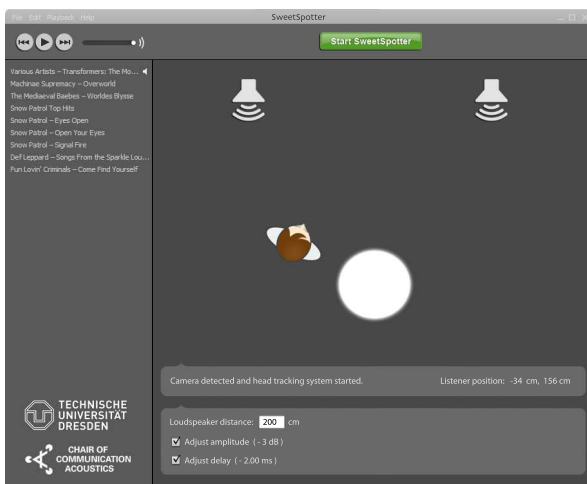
File Edit Playback Help

SweetSpotter

Start SweetSpotter

Various Artists – Transformers: The Mo...
Machinae Supremacy – Overworld
The Mediaeval Baebes – Worldes Blysse
Snow Patrol Top Hits
Snow Patrol – Eyes Open
Snow Patrol – Open Your Eyes
Snow Patrol – Signal Fire
Def Leppard – Songs From the Sparkle Lou...
Fun Lovin' Criminals – Come Find Yourself

Camera detected and head tracking system started.

Listener position: -34 cm, 156 cm

Loudspeaker distance: 200 cm

Adjust amplitude ( - 3 dB )

Adjust delay ( - 2.00 ms )

TECHNISCHE UNIVERSITÄT DRESDEN

CHAIR OF COMMUNICATION ACOUSTICS